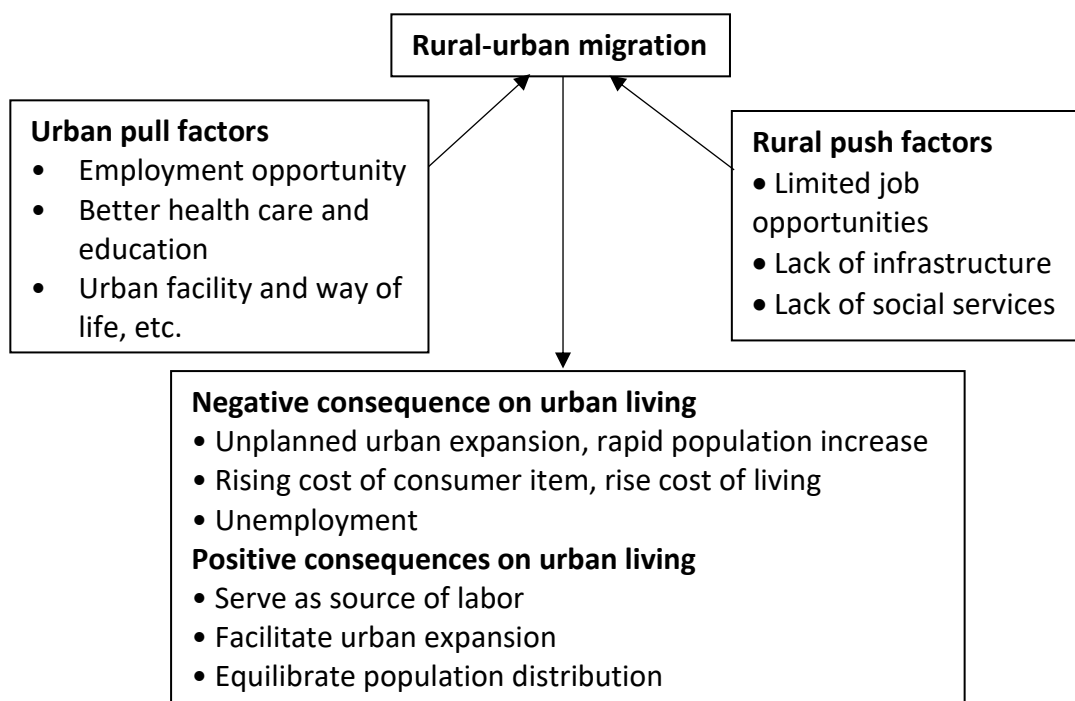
**Rural-urban migration**

**Urban pull factors**
- Employment opportunity
- Better health care and education
- Urban facility and way of life, etc.

**Rural push factors**
- Limited job opportunities
- Lack of infrastructure
- Lack of social services

**Negative consequence on urban living**
- Unplanned urban expansion, rapid population increase
- Rising cost of consumer item, rise cost of living
- Unemployment

**Positive consequences on urban living**
- Serve as source of labor
- Facilitate urban expansion
- Equilibrate population distribution